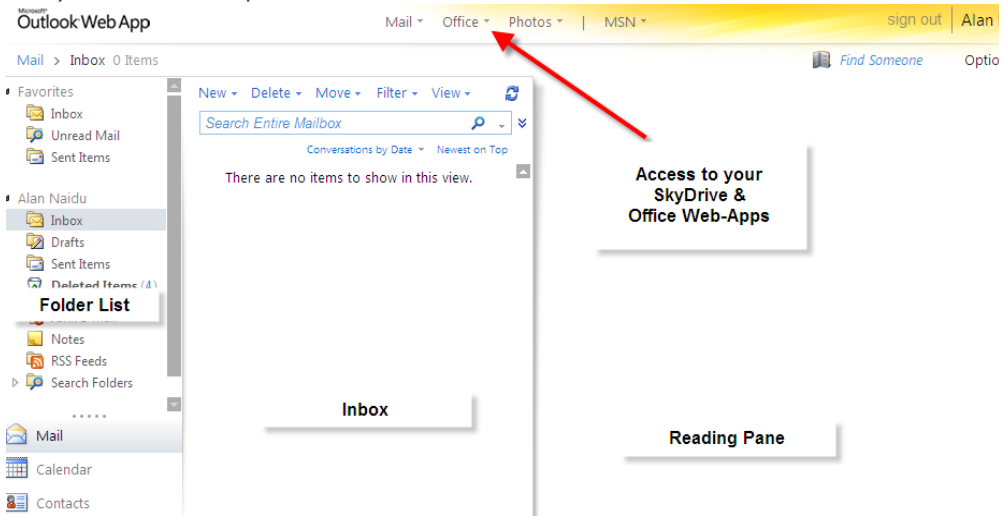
Microsoft Outlook Web App

Mail ▾ Office ▾ Photos ▾ | MSN ▾

sign out Alan

Mail > Inbox 0 Items

Find Someone Optio

Favorites
Inbox
Unread Mail
Sent Items

Alan Naidu
Inbox
Drafts
Sent Items
Deleted Items (4)

Folder List

Notes
RSS Feeds
Search Folders

Mail
Calendar
Contacts

New ▾ Delete ▾ Move ▾ Filter ▾ View ▾

Search Entire Mailbox

Conversations by Date ▾ Newest on Top

There are no items to show in this view.

Access to your SkyDrive & Office Web-Apps

Inbox

Reading Pane